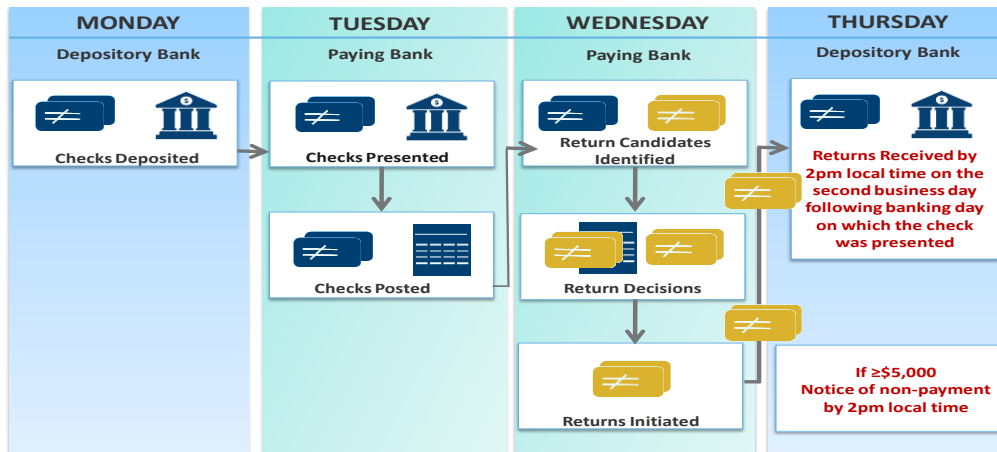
MONDAY

Depository Bank

Checks Deposited

TUESDAY

Paying Bank

Checks Presented

Checks Posted

WEDNESDAY

Paying Bank

Return Candidates Identified

Return Decisions

Returns Initiated

THURSDAY

Depository Bank

Returns Received by 2pm local time on the second business day following banking day on which the check was presented

If ≥$5,000 Notice of non-payment by 2pm local time